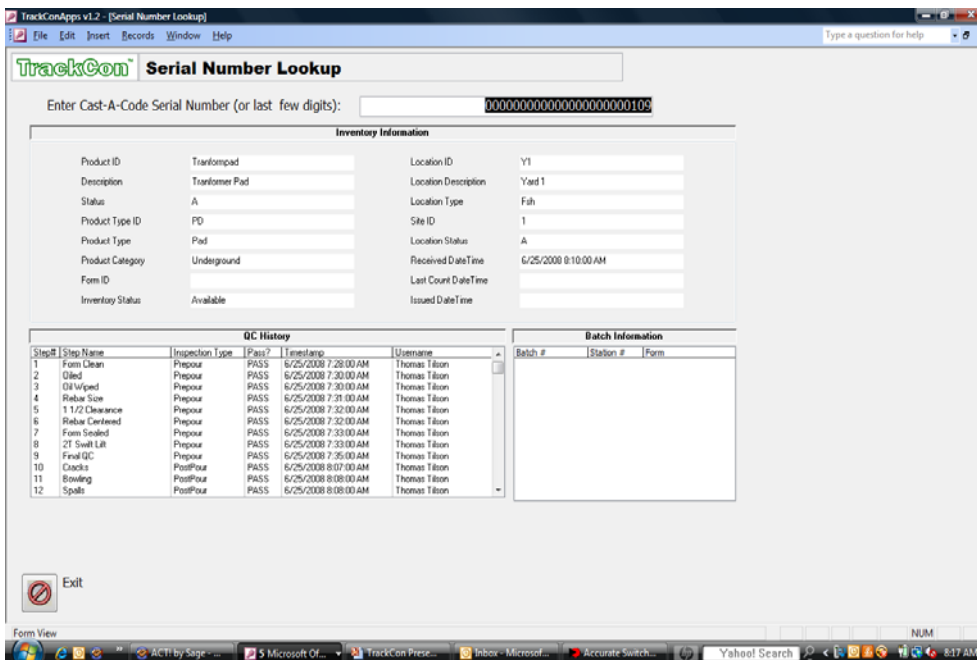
TrackConApps v1.2 - [Serial Number Lookup]

File Edit Insert Records Window Help

Type a question for help

TrackCon™ Serial Number Lookup

Enter Cast-A-Code Serial Number (or last few digits): 0000000000000000000000109

Inventory Information

Product ID Tranformpad
Description Tranformer Pad
Status A
Product Type ID PD
Product Type Pad
Product Category Underground
Form ID
Inventory Status Available

Location ID Y1
Location Description Yard 1
Location Type Fsh
Site ID 1
Location Status A
Received DateTime 6/25/2008 8:10:00 AM
Last Count DateTime
Issued DateTime

QC History

| Step# | Step Name | Inspection Type | Pass? | Timestamp | Username |
|---|---|---|---|---|---|
| 1 | Form Clean | Prepour | PASS | 6/25/2008 7:28:00 AM | Thomas Tilson |
| 2 | Oiled | Prepour | PASS | 6/25/2008 7:30:00 AM | Thomas Tilson |
| 3 | Oil Wiped | Prepour | PASS | 6/25/2008 7:30:00 AM | Thomas Tilson |
| 4 | Rebar Size | Prepour | PASS | 6/25/2008 7:31:00 AM | Thomas Tilson |
| 5 | 1 1/2 Clearance | Prepour | PASS | 6/25/2008 7:32:00 AM | Thomas Tilson |
| 6 | Rebar Centered | Prepour | PASS | 6/25/2008 7:32:00 AM | Thomas Tilson |
| 7 | Form Sealed | Prepour | PASS | 6/25/2008 7:33:00 AM | Thomas Tilson |
| 8 | 2T Swift Lift | Prepour | PASS | 6/25/2008 7:33:00 AM | Thomas Tilson |
| 9 | Final QC | Prepour | PASS | 6/25/2008 7:35:00 AM | Thomas Tilson |
| 10 | Cracks | PostPour | PASS | 6/25/2008 8:07:00 AM | Thomas Tilson |
| 11 | Bowling | PostPour | PASS | 6/25/2008 8:08:00 AM | Thomas Tilson |
| 12 | Spalls | PostPour | PASS | 6/25/2008 8:08:00 AM | Thomas Tilson |

Batch Information

| Batch # | Station # | Form |
|---|---|---|

Exit

Form View

NUM

ACT! by Sage - ... 5 Microsoft Of... TrackCon Prese... Inbox - Microsof... Accurate Switch... Yahoo! Search 8:17 AM